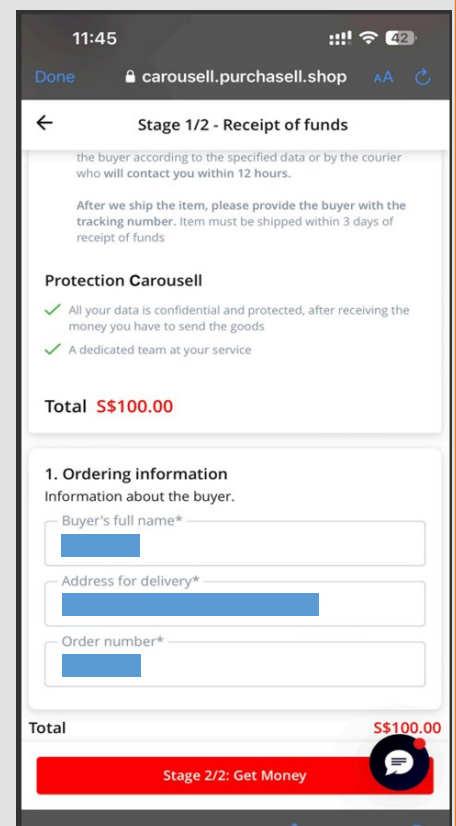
11:45

42

Done carousell.purchasell.shop AA

Stage 1/2 - Receipt of funds

the buyer according to the specified data or by the courier who will contact you within 12 hours.

After we ship the item, please provide the buyer with the tracking number. Item must be shipped within 3 days of receipt of funds

Protection Carousell

All your data is confidential and protected, after receiving the money you have to send the goods

A dedicated team at your service

Total S$100.00

1. Ordering information

Information about the buyer.

Buyer's full name*

Address for delivery*

Order number*

Total S$100.00

Stage 2/2: Get Money